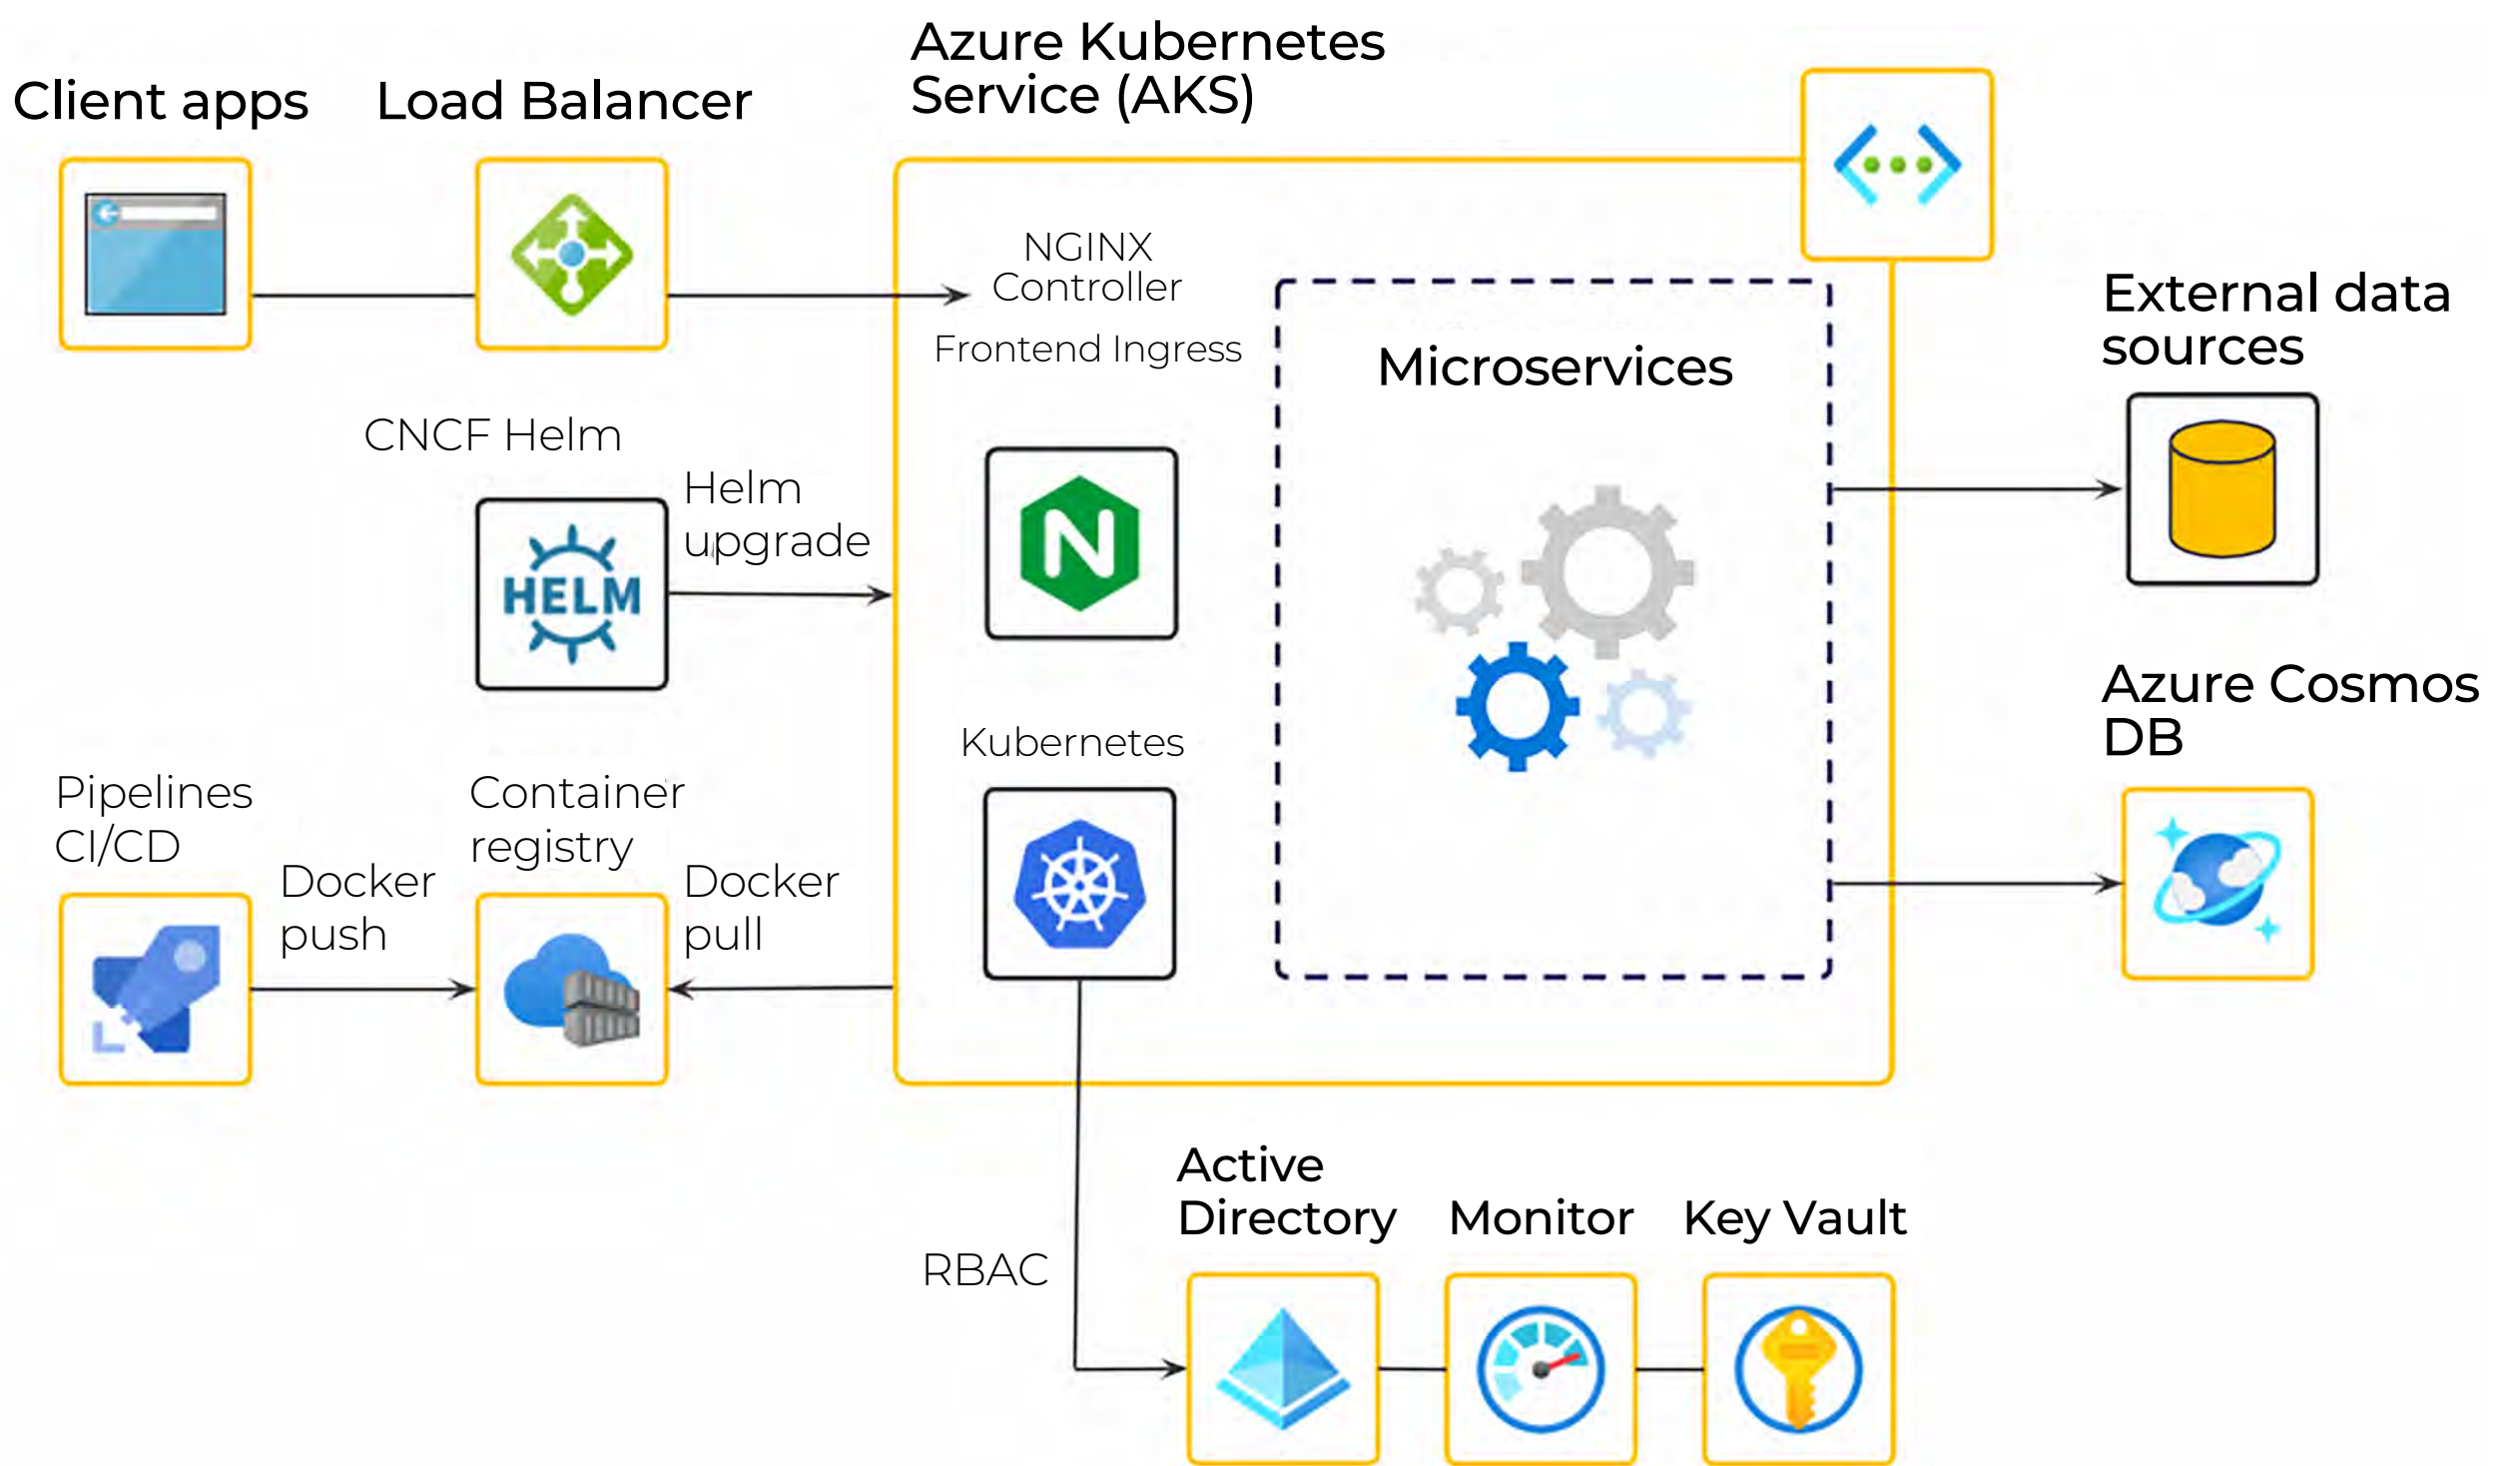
Client apps

Load Balancer

Azure Kubernetes Service (AKS)

NGINX Controller

Frontend Ingress

Microservices

External data sources

CNCF Helm

Helm upgrade

HELM

Azure Cosmos DB

Kubernetes

Pipelines CI/CD

Container registry

Docker push

Docker pull

Active Directory

Monitor

Key Vault

RBAC